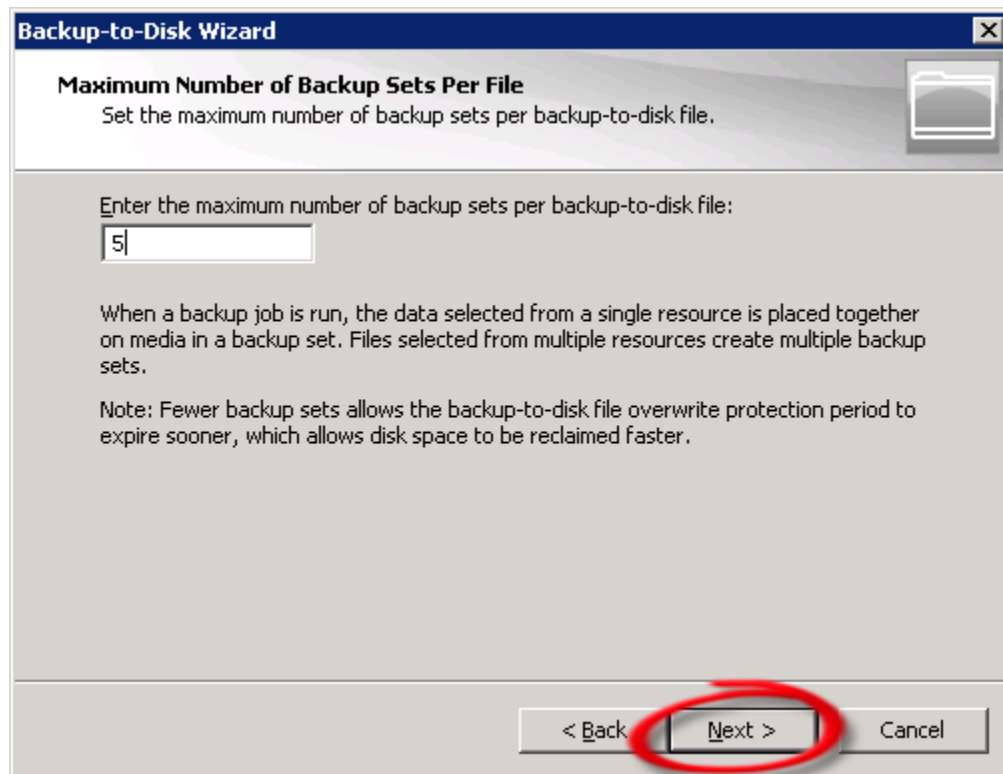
Backup-to-Disk Wizard

Maximum Number of Backup Sets Per File
Set the maximum number of backup sets per backup-to-disk file.

Enter the maximum number of backup sets per backup-to-disk file:

5

When a backup job is run, the data selected from a single resource is placed together on media in a backup set. Files selected from multiple resources create multiple backup sets.

Note: Fewer backup sets allows the backup-to-disk file overwrite protection period to expire sooner, which allows disk space to be reclaimed faster.

< Back

Next >

Cancel